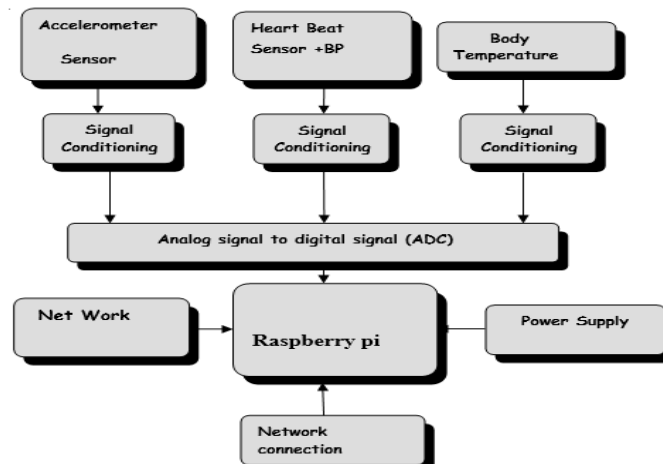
Accelerometer Sensor

Heart Beat Sensor +BP

Body Temperature

Signal Conditioning

Signal Conditioning

Signal Conditioning

Analog signal to digital signal (ADC)

Net Work

Raspberry pi

Power Supply

Network connection